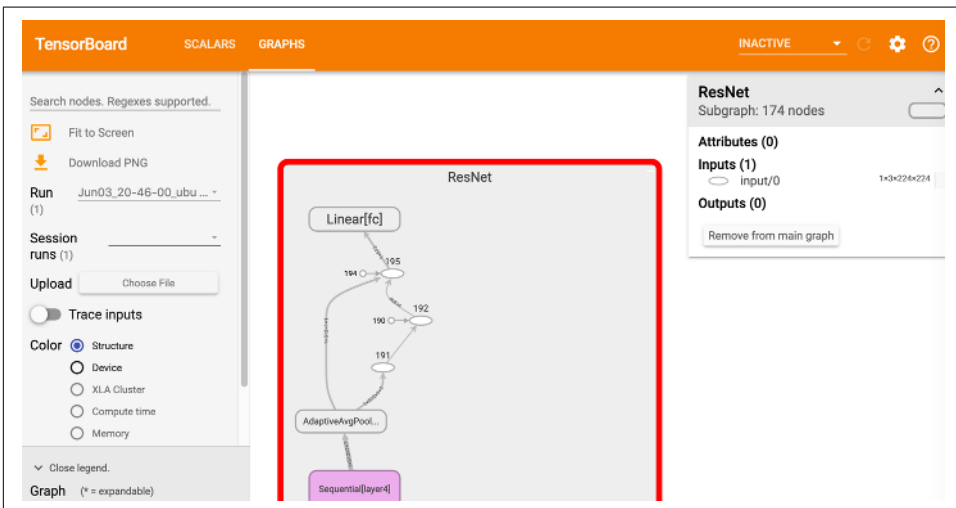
TensorBoard SCALARS GRAPHS INACTIVE

Search nodes. Regexes supported.

Fit to Screen

Download PNG

Run (1) Jun03_20-46-00_ubu ...

Session runs (1)

Upload Choose File

Trace inputs

Color Structure

Device

XLA Cluster

Compute time

Memory

Close legend.

Graph (* = expandable)

ResNet

Linear[fc]

194

195

192

190

191

AdaptiveAvgPool...

Sequential[layer4]

ResNet

Subgraph: 174 nodes

Attributes (0)

Inputs (1)

input/0 1×3×224×224

Outputs (0)

Remove from main graph